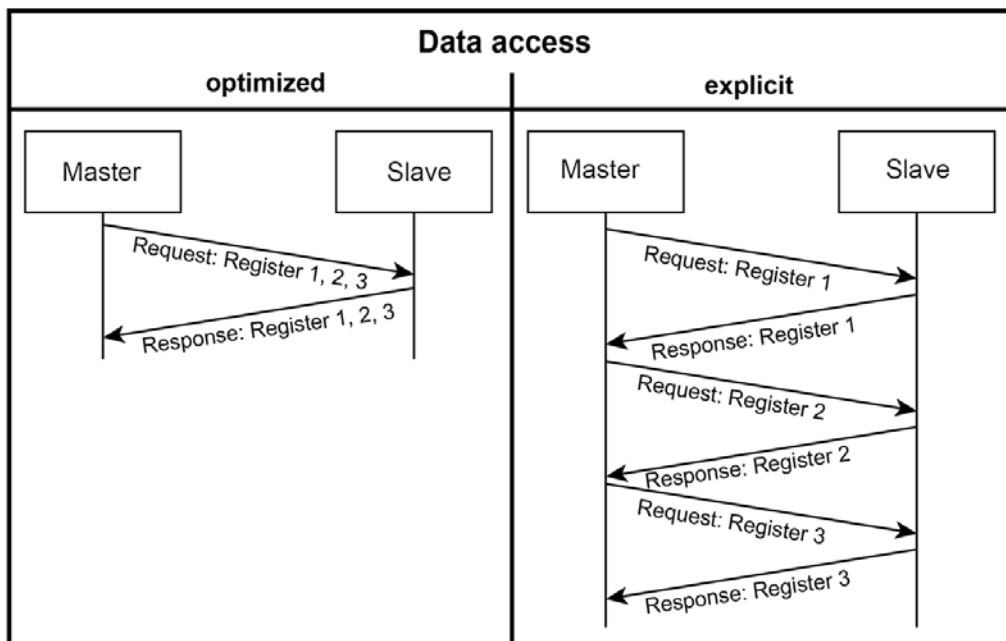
Data access

optimized

Master

Slave

Request: Register 1, 2, 3

Response: Register 1, 2, 3

explicit

Master

Slave

Request: Register 1

Response: Register 1

Request: Register 2

Response: Register 2

Request: Register 3

Response: Register 3